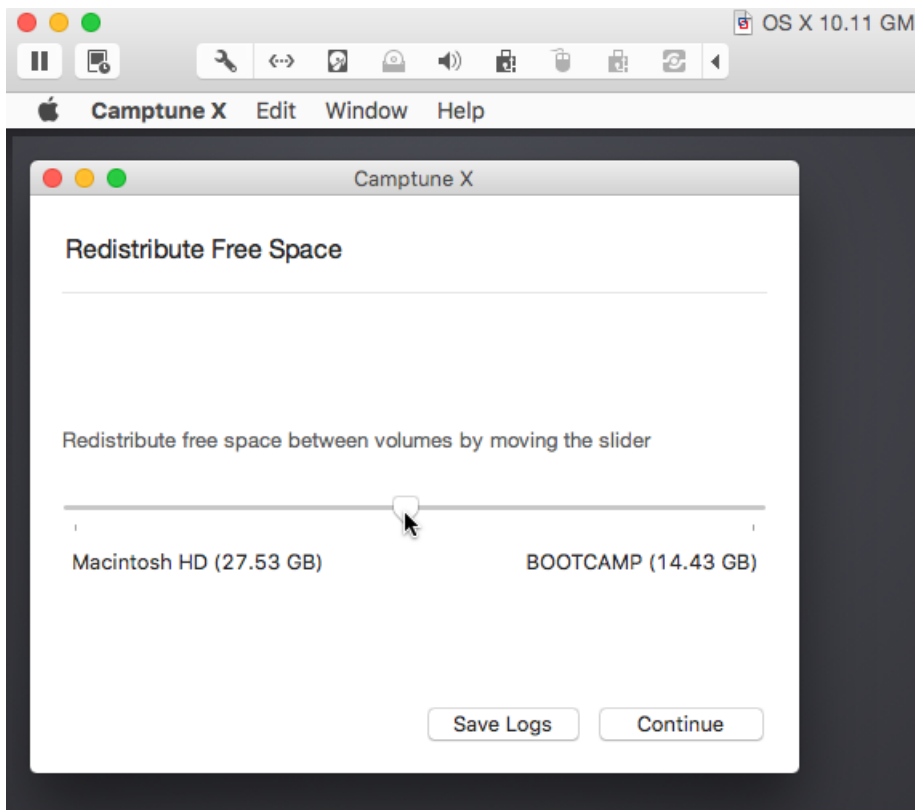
OS X 10.11 GM

Camptune X Edit Window Help

Camptune X

Redistribute Free Space

Redistribute free space between volumes by moving the slider

Macintosh HD (27.53 GB)

BOOTCAMP (14.43 GB)

Save Logs

Continue